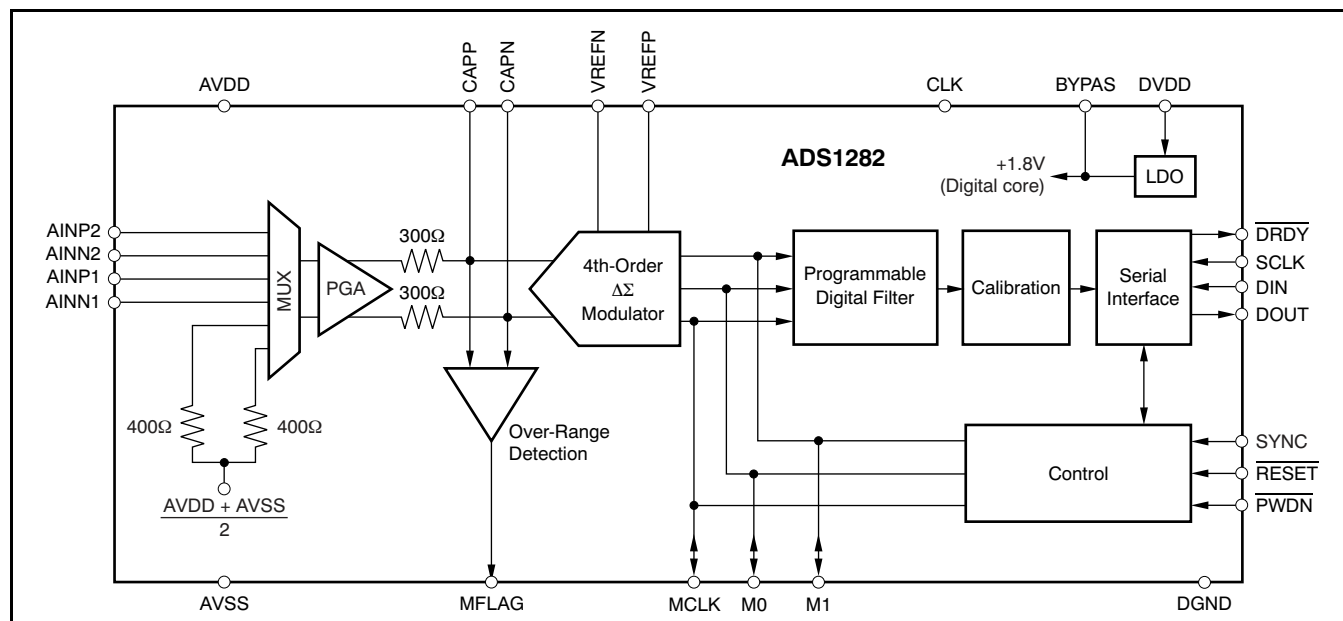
AVDD
CAPP
CAPN
VREFN
VREFP
CLK
BYPAS
DVDD

ADS1282

+1.8V
(Digital core)

LDO

AINP2
AINN2
AINP1
AINN1

MUX

PGA

300Ω
300Ω

4th-Order
ΔΣ
Modulator

Programmable
Digital Filter

Calibration

Serial
Interface

$\overline{DRDY}$
SCLK
DIN
DOUT

400Ω
400Ω

Over-Range
Detection

$\frac{AVDD + AVSS}{2}$

Control

SYNC
$\overline{RESET}$
$\overline{PWDN}$

AVSS
MFLAG
MCLK
M0
M1
DGND